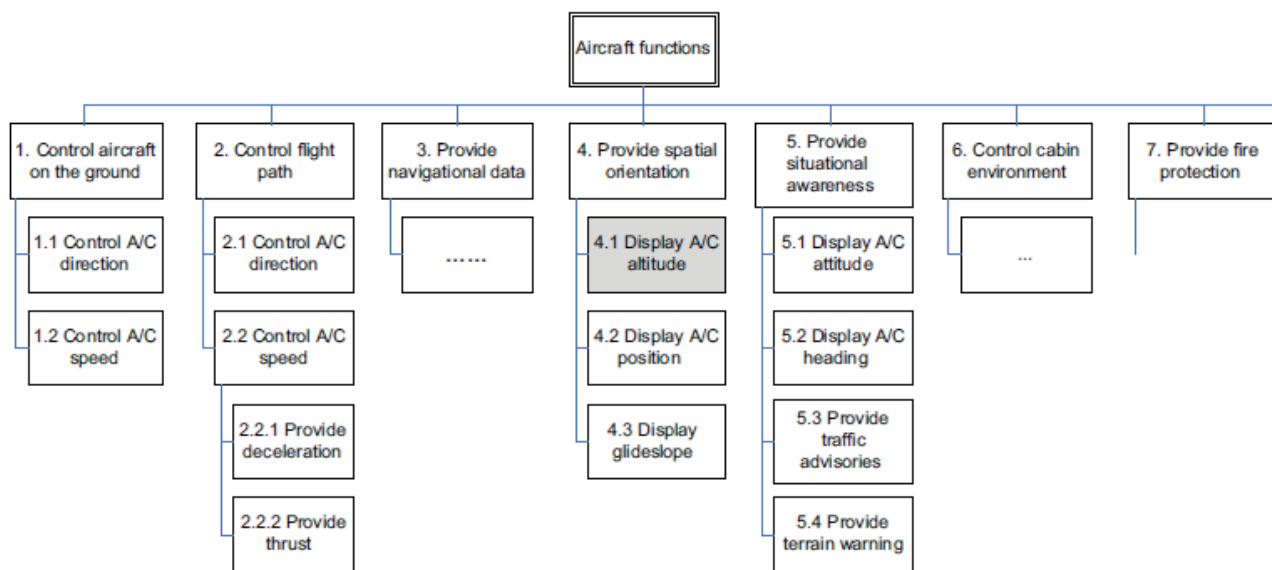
Aircraft functions

1. Control aircraft on the ground

1.1 Control A/C direction

1.2 Control A/C speed

2. Control flight path

2.1 Control A/C direction

2.2 Control A/C speed

2.2.1 Provide deceleration

2.2.2 Provide thrust

3. Provide navigational data

.......

4. Provide spatial orientation

4.1 Display A/C altitude

4.2 Display A/C position

4.3 Display glideslope

5. Provide situational awareness

5.1 Display A/C attitude

5.2 Display A/C heading

5.3 Provide traffic advisories

5.4 Provide terrain warning

6. Control cabin environment

...

7. Provide fire protection